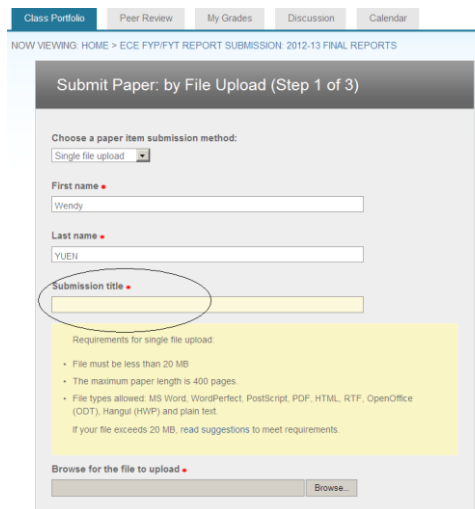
Class Portfolio | Peer Review | My Grades | Discussion | Calendar

NOW VIEWING: HOME > ECE FYP/FYT REPORT SUBMISSION: 2012-13 FINAL REPORTS

Submit Paper: by File Upload (Step 1 of 3)

Choose a paper item submission method:

Single file upload

First name •

Wendy

Last name •

YUEN

Submission title •

Requirements for single file upload:

- File must be less than 20 MB
- The maximum paper length is 400 pages.
- File types allowed: MS Word, WordPerfect, PostScript, PDF, HTML, RTF, OpenOffice (ODT), Hangul (HWP) and plain text.

If your file exceeds 20 MB, read suggestions to meet requirements.

Browse for the file to upload •

Browse...